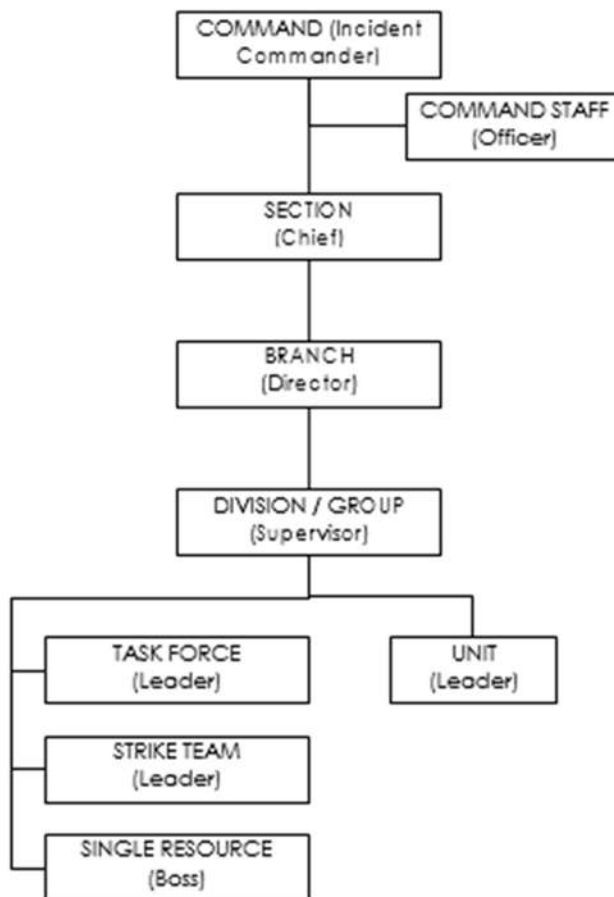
COMMAND (Incident Commander)

COMMAND STAFF (Officer)

SECTION (Chief)

BRANCH (Director)

DIVISION / GROUP (Supervisor)

TASK FORCE (Leader)

UNIT (Leader)

STRIKE TEAM (Leader)

SINGLE RESOURCE (Boss)